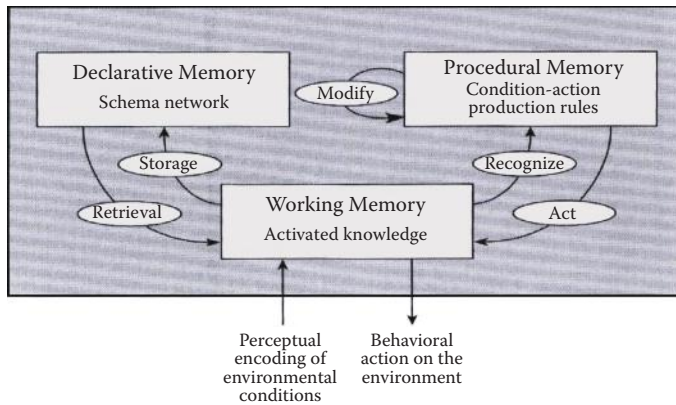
Declarative Memory
Schema network

Modify

Procedural Memory
Condition-action production rules

Storage

Recognize

Retrieval

Working Memory
Activated knowledge

Act

Perceptual encoding of environmental conditions

Behavioral action on the environment